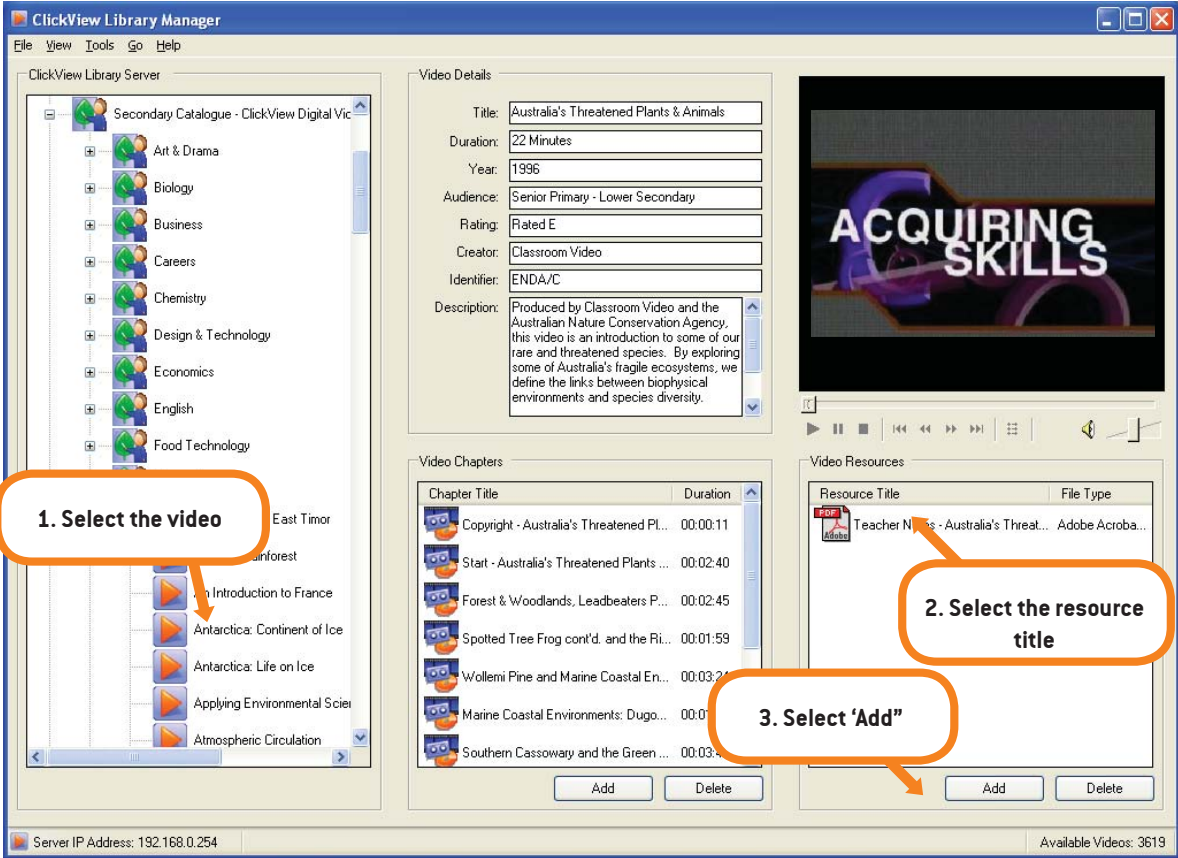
ClickView Library Manager

File View Tools Go Help

ClickView Library Server

Secondary Catalogue - ClickView Digital Vic
Art & Drama
Biology
Business
Careers
Chemistry
Design & Technology
Economics
English
Food Technology
East Timor
ainforest
An Introduction to France
Antarctica: Continent of Ice
Antarctica: Life on Ice
Applying Environmental Scie
Atmospheric Circulation

1. Select the video

Video Details

Title: Australia's Threatened Plants & Animals
Duration: 22 Minutes
Year: 1996
Audience: Senior Primary - Lower Secondary
Rating: Rated E
Creator: Classroom Video
Identifier: ENDA/C
Description: Produced by Classroom Video and the Australian Nature Conservation Agency, this video is an introduction to some of our rare and threatened species. By exploring some of Australia's fragile ecosystems, we define the links between biophysical environments and species diversity.

ACQUIRING SKILLS

Video Chapters

| Chapter Title | Duration |
|---|---|
| Copyright - Australia's Threatened Pl... | 00:00:11 |
| Start - Australia's Threatened Plants ... | 00:02:40 |
| Forest & Woodlands, Leadbeaters P... | 00:02:45 |
| Spotted Tree Frog cont'd. and the Ri... | 00:01:59 |
| Wollemi Pine and Marine Coastal En... | 00:03:2 |
| Marine Coastal Environments: Dugo... | 00:0 |
| Southern Cassowary and the Green ... | 00:03:4 |

Add Delete

Video Resources

| Resource Title | File Type |
|---|---|
| Teacher N...s - Australia's Threat... | Adobe Acroba... |

2. Select the resource title

3. Select 'Add"

Add Delete

Server IP Address: 192.168.0.254

Available Videos: 3619